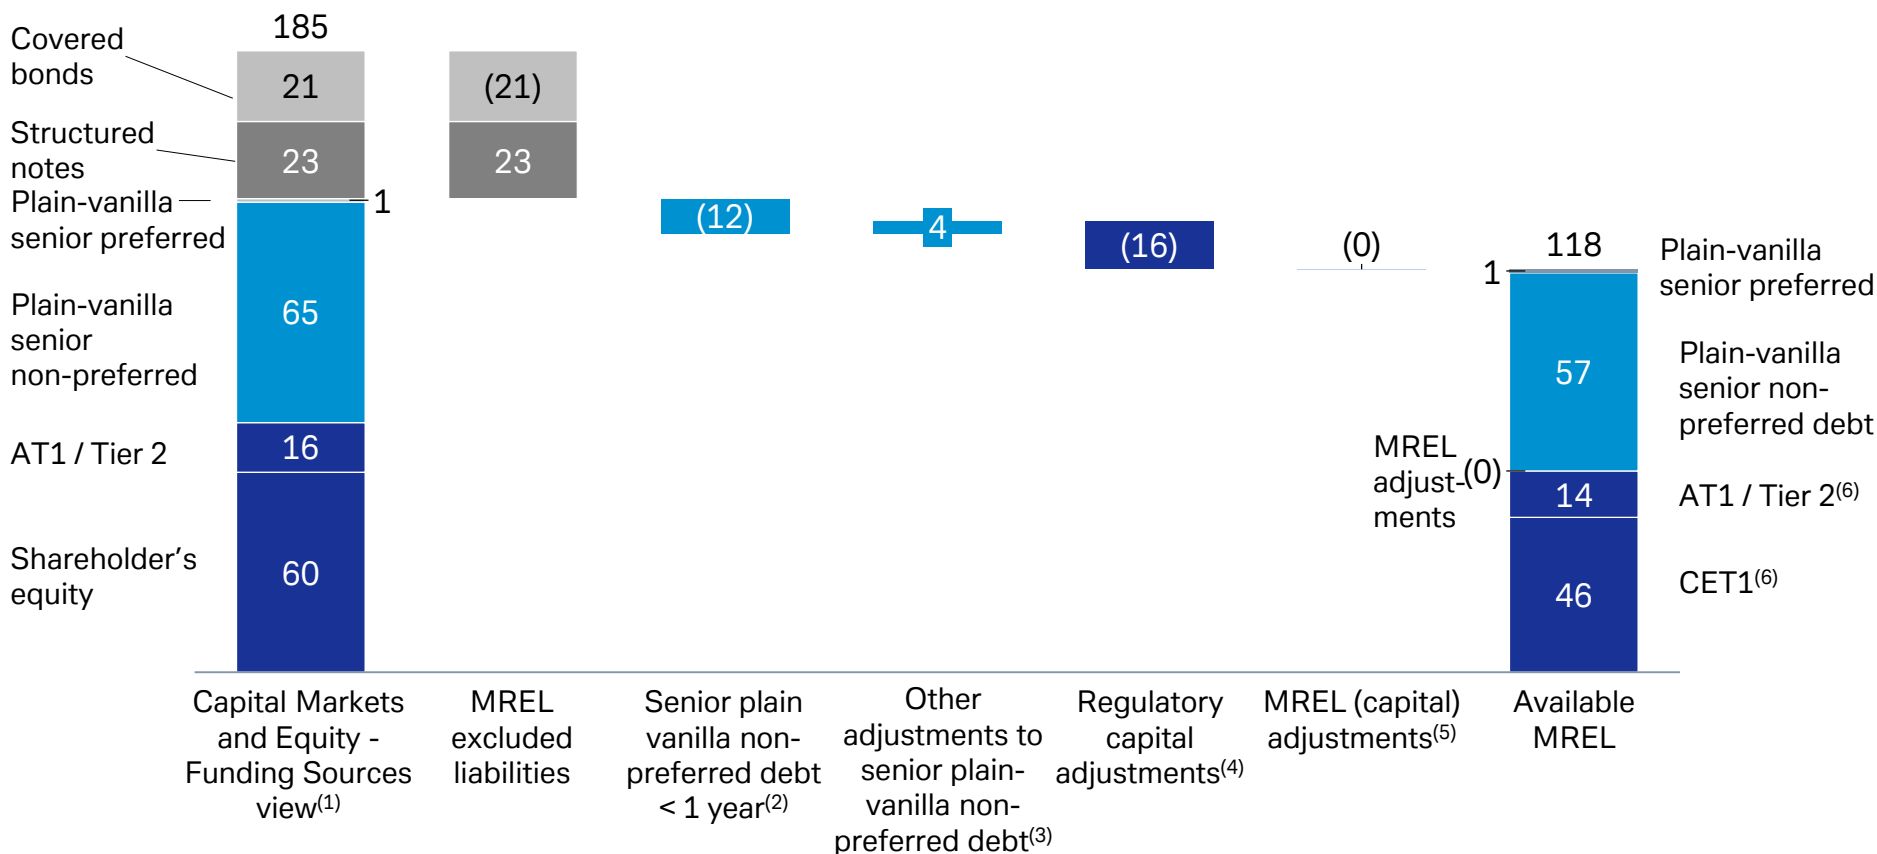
185

Covered bonds

21

Structured notes

23

Plain-vanilla senior preferred

1

Plain-vanilla senior non-preferred

65

AT1 / Tier 2

16

Shareholder's equity

60

(21)

23

(12)

4

(16)

(0)

118

1

Plain-vanilla senior preferred

57

Plain-vanilla senior non-preferred debt

MREL adjustments

(0)

14

AT1 / Tier 2$^{(6)}$

46

CET1$^{(6)}$

Capital Markets and Equity - Funding Sources view$^{(1)}$

MREL excluded liabilities

Senior plain vanilla non-preferred debt < 1 year$^{(2)}$

Other adjustments to senior plain-vanilla non-preferred debt$^{(3)}$

Regulatory capital adjustments$^{(4)}$

MREL (capital) adjustments$^{(5)}$

Available MREL